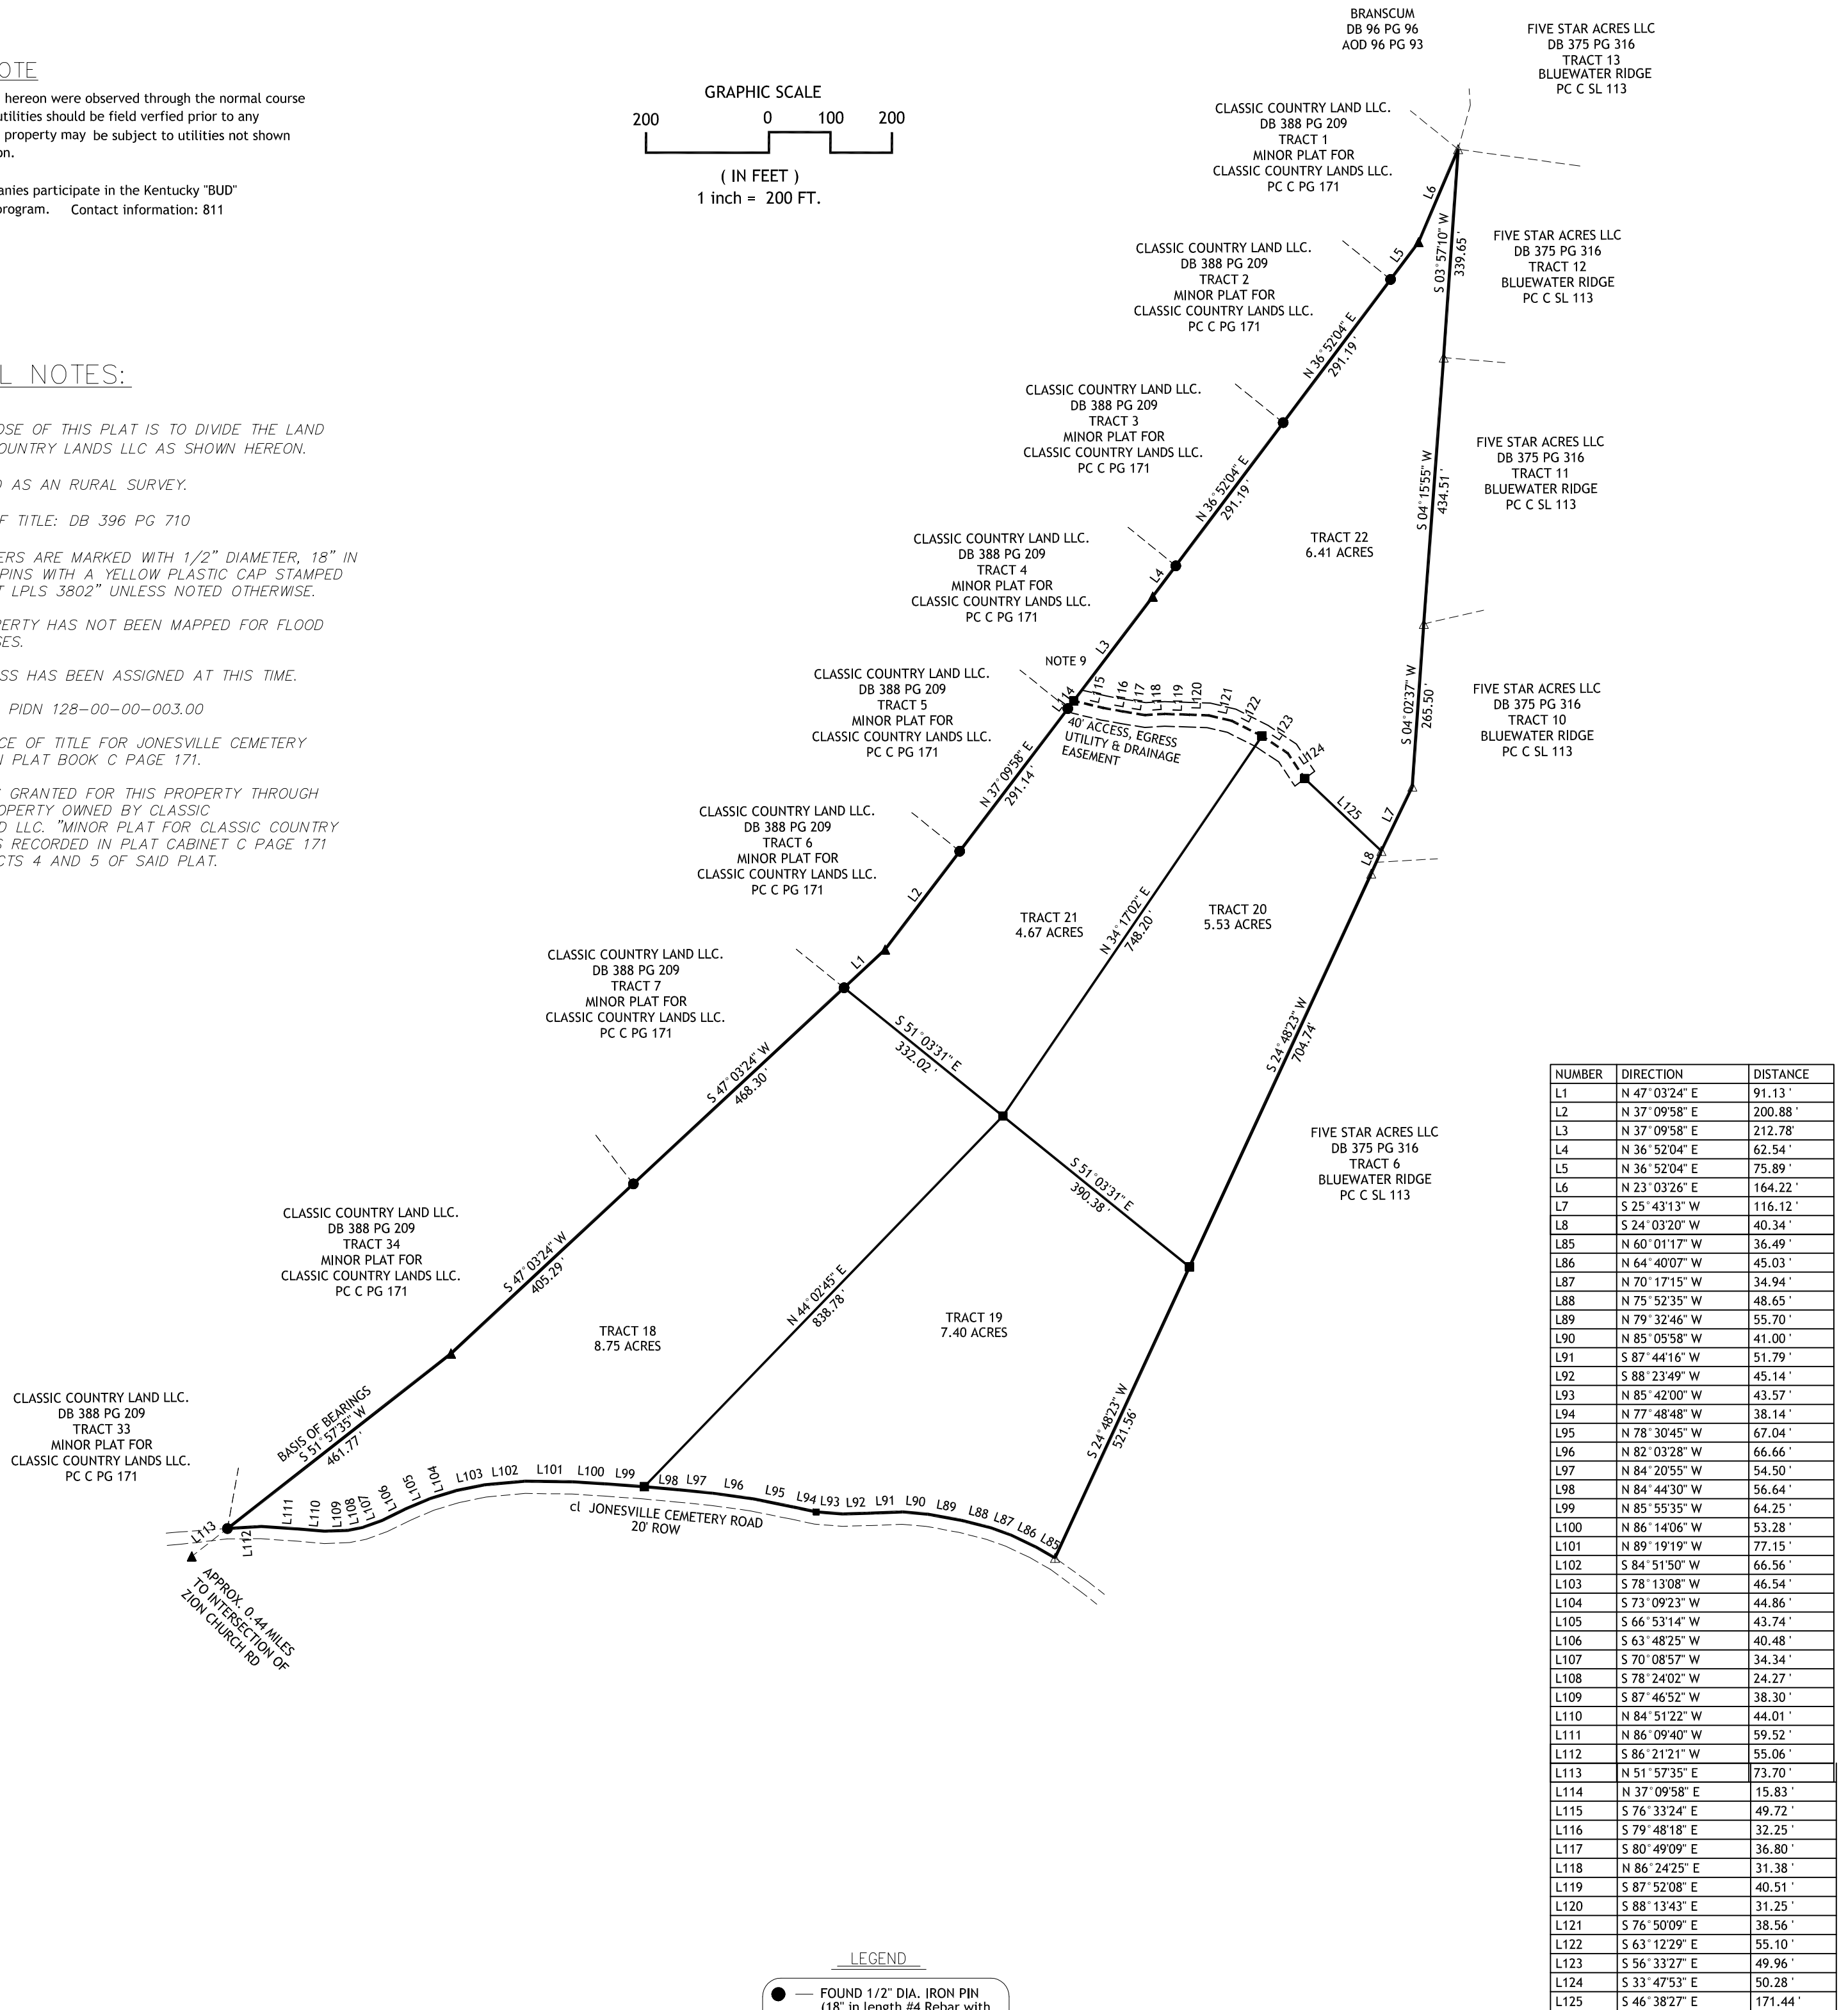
OTE

hereon were observed through the normal course utilities should be field verfied prior to any property may be subject to utilities not shown on.

anies participate in the Kentucky "BUD" rogram. Contact information: 811

L NOTES:

OSE OF THIS PLAT IS TO DIVIDE THE LAND OUNTRY LANDS LLC AS SHOWN HEREON.

AS AN RURAL SURVEY.

F TITLE: DB 396 PG 710

ERS ARE MARKED WITH 1/2" DIAMETER, 18" IN PINS WITH A YELLOW PLASTIC CAP STAMPED T LPLS 3802" UNLESS NOTED OTHERWISE.

PERTY HAS NOT BEEN MAPPED FOR FLOOD ES.

SS HAS BEEN ASSIGNED AT THIS TIME.

PIDN 128-00-00-003.00

CE OF TITLE FOR JONESVILLE CEMETERY PLAT BOOK C PAGE 171.

GRANTED FOR THIS PROPERTY THROUGH OPERTY OWNED BY CLASSIC D LLC. "MINOR PLAT FOR CLASSIC COUNTRY S RECORDED IN PLAT CABINET C PAGE 171 CTS 4 AND 5 OF SAID PLAT.

GRAPHIC SCALE
200 0 100 200
( IN FEET )
1 inch = 200 FT.

BRANSCUM
DB 96 PG 96
AOD 96 PG 93

FIVE STAR ACRES LLC
DB 375 PG 316
TRACT 13
BLUEWATER RIDGE
PC C SL 113

CLASSIC COUNTRY LAND LLC.
DB 388 PG 209
TRACT 1
MINOR PLAT FOR
CLASSIC COUNTRY LANDS LLC.
PC C PG 171

FIVE STAR ACRES LLC
DB 375 PG 316
TRACT 12
BLUEWATER RIDGE
PC C SL 113

CLASSIC COUNTRY LAND LLC.
DB 388 PG 209
TRACT 2
MINOR PLAT FOR
CLASSIC COUNTRY LANDS LLC.
PC C PG 171

CLASSIC COUNTRY LAND LLC.
DB 388 PG 209
TRACT 3
MINOR PLAT FOR
CLASSIC COUNTRY LANDS LLC.
PC C PG 171

FIVE STAR ACRES LLC
DB 375 PG 316
TRACT 11
BLUEWATER RIDGE
PC C SL 113

TRACT 22
6.41 ACRES

CLASSIC COUNTRY LAND LLC.
DB 388 PG 209
TRACT 4
MINOR PLAT FOR
CLASSIC COUNTRY LANDS LLC.
PC C PG 171

CLASSIC COUNTRY LAND LLC.
DB 388 PG 209
TRACT 5
MINOR PLAT FOR
CLASSIC COUNTRY LANDS LLC.
PC C PG 171

NOTE 9

FIVE STAR ACRES LLC
DB 375 PG 316
TRACT 10
BLUEWATER RIDGE
PC C SL 113

40' ACCESS, EGRESS UTILITY & DRAINAGE EASEMENT

CLASSIC COUNTRY LAND LLC.
DB 388 PG 209
TRACT 6
MINOR PLAT FOR
CLASSIC COUNTRY LANDS LLC.
PC C PG 171

TRACT 21
4.67 ACRES

TRACT 20
5.53 ACRES

CLASSIC COUNTRY LAND LLC.
DB 388 PG 209
TRACT 7
MINOR PLAT FOR
CLASSIC COUNTRY LANDS LLC.
PC C PG 171

FIVE STAR ACRES LLC
DB 375 PG 316
TRACT 6
BLUEWATER RIDGE
PC C SL 113

CLASSIC COUNTRY LAND LLC.
DB 388 PG 209
TRACT 34
MINOR PLAT FOR
CLASSIC COUNTRY LANDS LLC.
PC C PG 171

TRACT 18
8.75 ACRES

TRACT 19
7.40 ACRES

CLASSIC COUNTRY LAND LLC.
DB 388 PG 209
TRACT 33
MINOR PLAT FOR
CLASSIC COUNTRY LANDS LLC.
PC C PG 171

L6 S 03°57'10" W 339.65' L5 N 36°52'04" E 291.19 N 36°52'04" E 291.19' S 04°15'55" W 434.51' L4 L3 S 04°02'37" W 265.50' L114 L115 L116 L117 L118 L119 L120 L121 L122 L123 L124 L125 L7 L8 N 37°09'58" E 291.14' L2 N 34°17'02" E 748.20' L1 S 51°03'31" E 332.02' S 24°48'23" W 704.74' S 47°03'24" W 468.30' S 51°03'31" E 390.38' S 47°03'24" W 405.29' N 44°02'45" E 838.78' BASIS OF BEARINGS S 51°57'35" W 461.77' S 24°48'23" W 521.56'

L113 L112 L111 L110 L109 L108 L107 L106 L105 L104 L103 L102 L101 L100 L99 L98 L97 L96 L95 L94 L93 L92 L91 L90 L89 L88 L87 L86 L85

cl JONESVILLE CEMETERY ROAD
20' ROW

APPROX. 0.44 MILES TO INTERSECTION OF ZION CHURCH RD

| NUMBER | DIRECTION | DISTANCE |
|---|---|---|
| L1 | N 47°03'24" E | 91.13 ' |
| L2 | N 37°09'58" E | 200.88 ' |
| L3 | N 37°09'58" E | 212.78' |
| L4 | N 36°52'04" E | 62.54 ' |
| L5 | N 36°52'04" E | 75.89 ' |
| L6 | N 23°03'26" E | 164.22 ' |
| L7 | S 25°43'13" W | 116.12 ' |
| L8 | S 24°03'20" W | 40.34 ' |
| L85 | N 60°01'17" W | 36.49 ' |
| L86 | N 64°40'07" W | 45.03 ' |
| L87 | N 70°17'15" W | 34.94 ' |
| L88 | N 75°52'35" W | 48.65 ' |
| L89 | N 79°32'46" W | 55.70 ' |
| L90 | N 85°05'58" W | 41.00 ' |
| L91 | S 87°44'16" W | 51.79 ' |
| L92 | S 88°23'49" W | 45.14 ' |
| L93 | N 85°42'00" W | 43.57 ' |
| L94 | N 77°48'48" W | 38.14 ' |
| L95 | N 78°30'45" W | 67.04 ' |
| L96 | N 82°03'28" W | 66.66 ' |
| L97 | N 84°20'55" W | 54.50 ' |
| L98 | N 84°44'30" W | 56.64 ' |
| L99 | N 85°55'35" W | 64.25 ' |
| L100 | N 86°14'06" W | 53.28 ' |
| L101 | N 89°19'19" W | 77.15 ' |
| L102 | S 84°51'50" W | 66.56 ' |
| L103 | S 78°13'08" W | 46.54 ' |
| L104 | S 73°09'23" W | 44.86 ' |
| L105 | S 66°53'14" W | 43.74 ' |
| L106 | S 63°48'25" W | 40.48 ' |
| L107 | S 70°08'57" W | 34.34 ' |
| L108 | S 78°24'02" W | 24.27 ' |
| L109 | S 87°46'52" W | 38.30 ' |
| L110 | N 84°51'22" W | 44.01 ' |
| L111 | N 86°09'40" W | 59.52 ' |
| L112 | S 86°21'21" W | 55.06 ' |
| L113 | N 51°57'35" E | 73.70 ' |
| L114 | N 37°09'58" E | 15.83 ' |
| L115 | S 76°33'24" E | 49.72 ' |
| L116 | S 79°48'18" E | 32.25 ' |
| L117 | S 80°49'09" E | 36.80 ' |
| L118 | N 86°24'25" E | 31.38 ' |
| L119 | S 87°52'08" E | 40.51 ' |
| L120 | S 88°13'43" E | 31.25 ' |
| L121 | S 76°50'09" E | 38.56 ' |
| L122 | S 63°12'29" E | 55.10 ' |
| L123 | S 56°33'27" E | 49.96 ' |
| L124 | S 33°47'53" E | 50.28 ' |
| L125 | S 46°38'27" E | 171.44 ' |

LEGEND
FOUND 1/2" DIA. IRON PIN (18" in length #4 Rebar with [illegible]